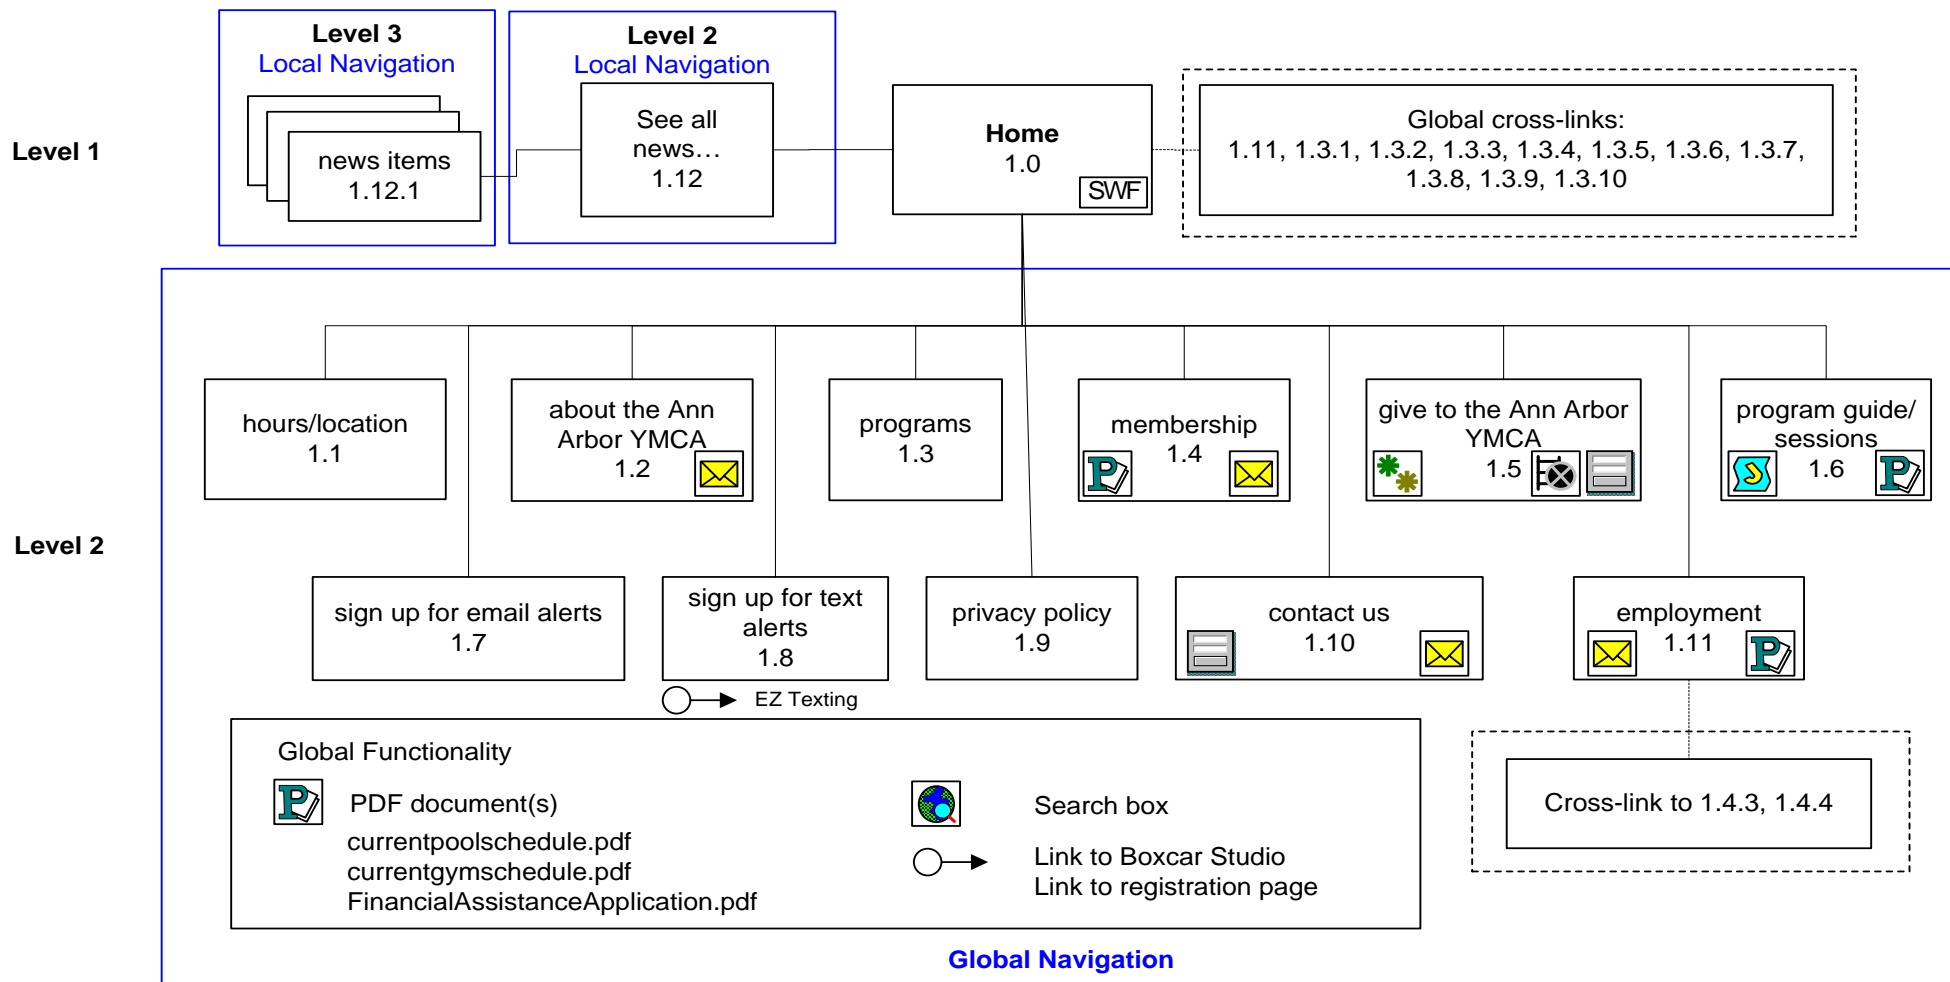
Level 3
Local Navigation

news items
1.12.1

Level 2
Local Navigation

See all news…
1.12

Home
1.0
SWF

Global cross-links:
1.11, 1.3.1, 1.3.2, 1.3.3, 1.3.4, 1.3.5, 1.3.6, 1.3.7, 1.3.8, 1.3.9, 1.3.10

Level 1

Level 2

hours/location
1.1

about the Ann Arbor YMCA
1.2

programs
1.3

membership
1.4

give to the Ann Arbor YMCA
1.5

program guide/ sessions
1.6

sign up for email alerts
1.7

sign up for text alerts
1.8

EZ Texting

privacy policy
1.9

contact us
1.10

employment
1.11

Cross-link to 1.4.3, 1.4.4

Global Functionality

PDF document(s)
currentpoolschedule.pdf
currentgymschedule.pdf
FinancialAssistanceApplication.pdf

Search box

Link to Boxcar Studio
Link to registration page

Global Navigation